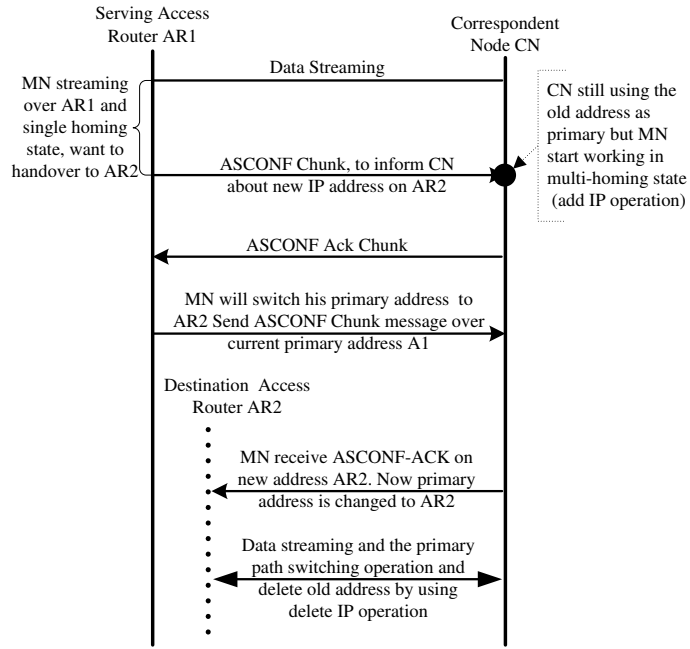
Serving Access Router AR1

Correspondent Node CN

MN streaming over AR1 and single homing state, want to handover to AR2

Data Streaming

CN still using the old address as primary but MN start working in multi-homing state (add IP operation)

ASCONF Chunk, to inform CN about new IP address on AR2

ASCONF Ack Chunk

MN will switch his primary address to AR2 Send ASCONF Chunk message over current primary address A1

Destination Access Router AR2

MN receive ASCONF-ACK on new address AR2. Now primary address is changed to AR2

Data streaming and the primary path switching operation and delete old address by using delete IP operation